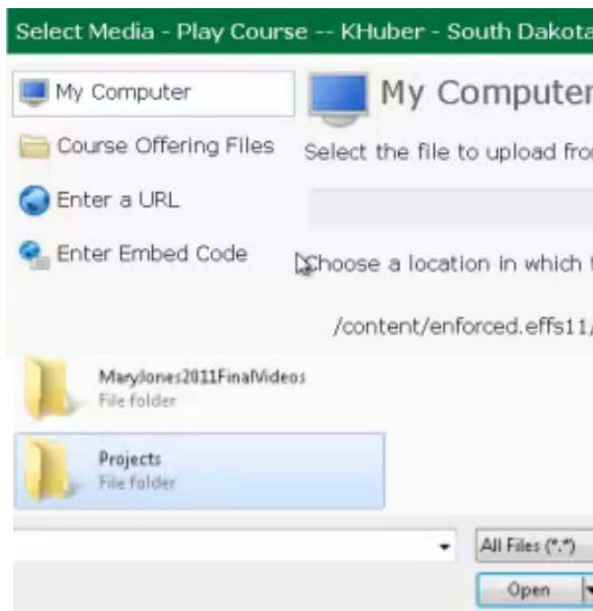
Select Media - Play Course -- KHuber - South Dakota

My Computer

Course Offering Files

Enter a URL

Enter Embed Code

My Computer

Select the file to upload fro

Choose a location in which t

/content/enforced.effs11/

MaryJones2011FinalVideos
File folder

Projects
File folder

All Files (*.*)

Open